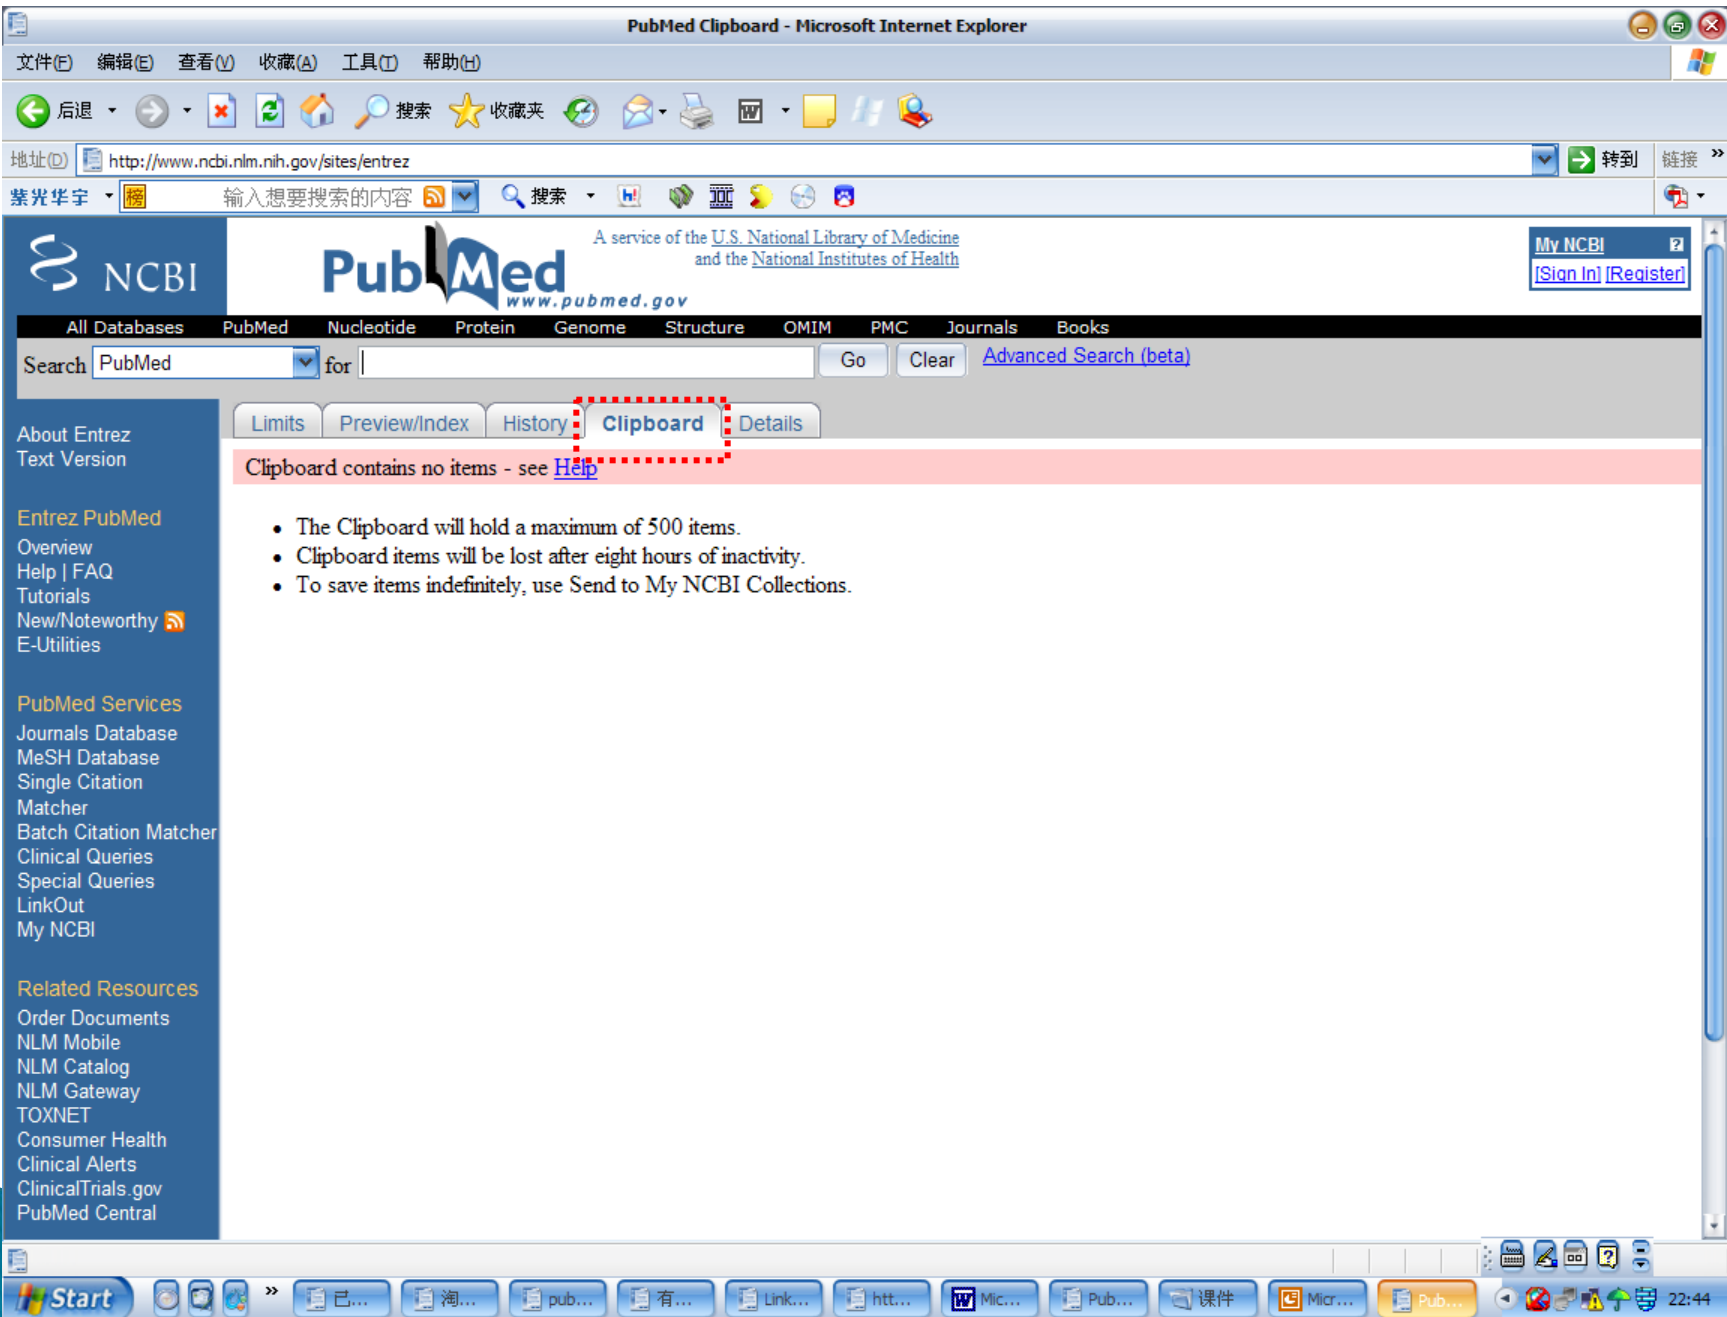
PubMed Clipboard - Microsoft Internet Explorer

文件(F) 编辑(E) 查看(V) 收藏(A) 工具(T) 帮助(H)

后退 搜索 收藏夹

地址(D) http://www.ncbi.nlm.nih.gov/sites/entrez 转到 链接

紫光华宇 输入想要搜索的内容 搜索

NCBI

PubMed www.pubmed.gov

A service of the U.S. National Library of Medicine and the National Institutes of Health

My NCBI
[Sign In] [Register]

All Databases PubMed Nucleotide Protein Genome Structure OMIM PMC Journals Books

Search PubMed for Go Clear Advanced Search (beta)

Limits Preview/Index History Clipboard Details

Clipboard contains no items - see Help

- The Clipboard will hold a maximum of 500 items.
- Clipboard items will be lost after eight hours of inactivity.
- To save items indefinitely, use Send to My NCBI Collections.

About Entrez
Text Version

Entrez PubMed
Overview
Help | FAQ
Tutorials
New/Noteworthy
E-Utilities

PubMed Services
Journals Database
MeSH Database
Single Citation Matcher
Batch Citation Matcher
Clinical Queries
Special Queries
LinkOut
My NCBI

Related Resources
Order Documents
NLM Mobile
NLM Catalog
NLM Gateway
TOXNET
Consumer Health
Clinical Alerts
ClinicalTrials.gov
PubMed Central

Start 已... 淘... pub... 有... Link... htt... Mic... Pub... 课件 Micr... Pub... 22:44